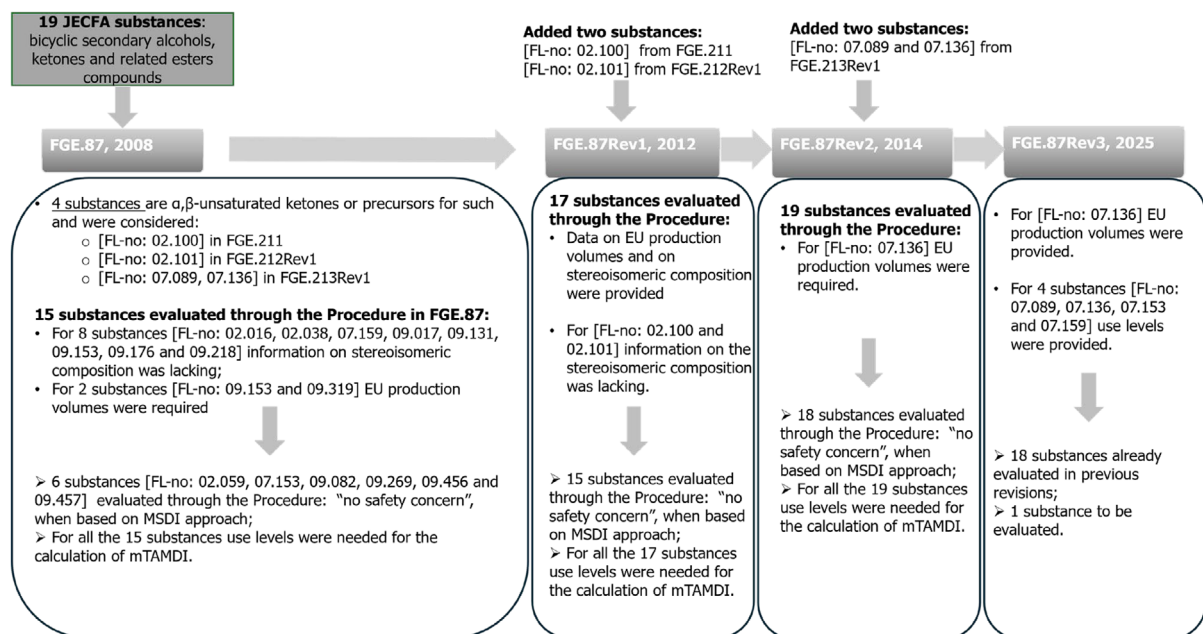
**19 JECFA substances**: bicyclic secondary alcohols, ketones and related esters compounds

FGE.87, 2008

• 4 substances are α,β-unsaturated ketones or precursors for such and were considered:
  ○ [FL-no: 02.100] in FGE.211
  ○ [FL-no: 02.101] in FGE.212Rev1
  ○ [FL-no: 07.089, 07.136] in FGE.213Rev1

**15 substances evaluated through the Procedure in FGE.87:**
• For 8 substances [FL-no: 02.016, 02.038, 07.159, 09.017, 09.131, 09.153, 09.176 and 09.218] information on stereoisomeric composition was lacking;
• For 2 substances [FL-no: 09.153 and 09.319] EU production volumes were required

➢ 6 substances [FL-no: 02.059, 07.153, 09.082, 09.269, 09.456 and 09.457] evaluated through the Procedure: "no safety concern", when based on MSDI approach;
➢ For all the 15 substances use levels were needed for the calculation of mTAMDI.

**Added two substances:**
[FL-no: 02.100] from FGE.211
[FL-no: 02.101] from FGE.212Rev1

FGE.87Rev1, 2012

**17 substances evaluated through the Procedure:**
• Data on EU production volumes and on stereoisomeric composition were provided
• For [FL-no: 02.100 and 02.101] information on the stereoisomeric composition was lacking.

➢ 15 substances evaluated through the Procedure: "no safety concern", when based on MSDI approach;
➢ For all the 17 substances use levels were needed for the calculation of mTAMDI.

**Added two substances:**
[FL-no: 07.089 and 07.136] from FGE.213Rev1

FGE.87Rev2, 2014

**19 substances evaluated through the Procedure:**
• For [FL-no: 07.136] EU production volumes were required.

➢ 18 substances evaluated through the Procedure: "no safety concern", when based on MSDI approach;
➢ For all the 19 substances use levels were needed for the calculation of mTAMDI.

FGE.87Rev3, 2025

• For [FL-no: 07.136] EU production volumes were provided.
• For 4 substances [FL-no: 07.089, 07.136, 07.153 and 07.159] use levels were provided.

➢ 18 substances already evaluated in previous revisions;
➢ 1 substance to be evaluated.